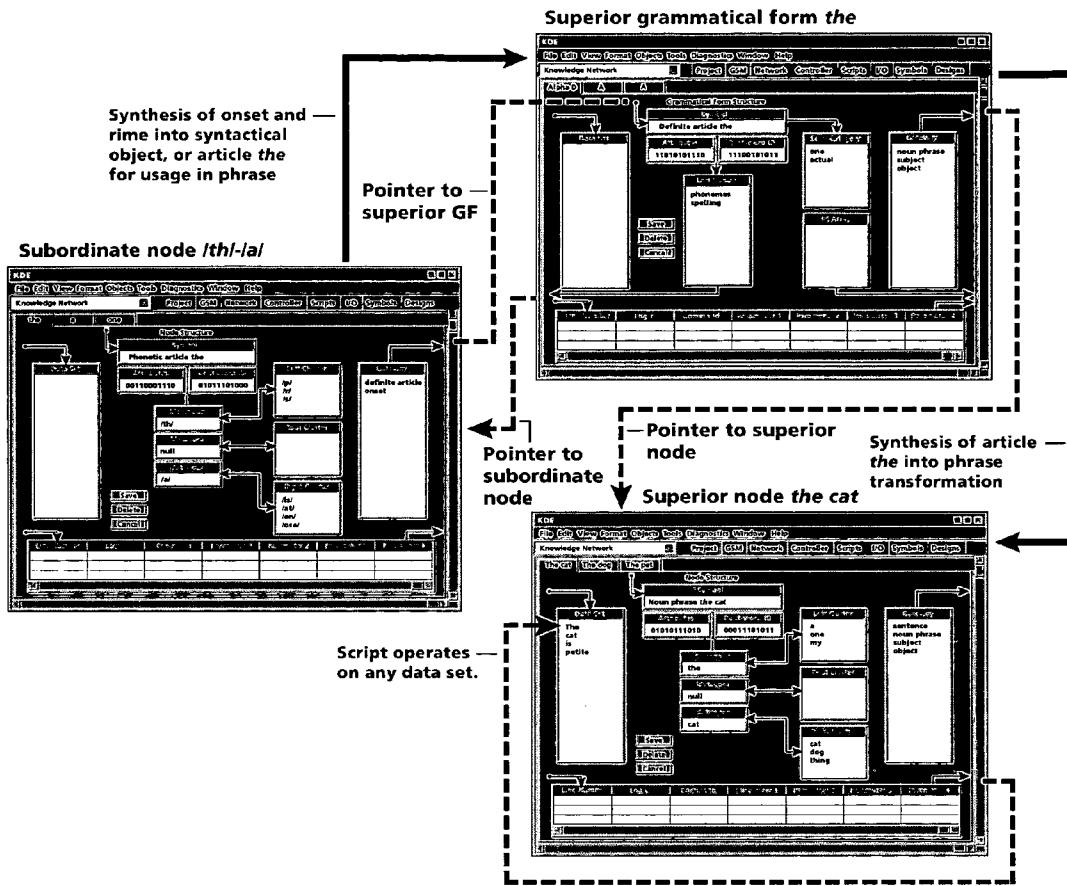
Superior grammatical form *the*

Synthesis of onset and rime into syntactical object, or article *the* for usage in phrase

Pointer to superior GF

Subordinate node /th/-/a/

KDE
File Edit View Format Objects Tools Diagnostics Window Help
Knowledge Network
Project GSM Network Controller Scripts I/O Symbols Designs
Node Structure
Phonetic article the
00110001110
01011101000
/th/
null
/a/
/p/
/n/
/s/
definite article
onset
/a/
/at/
/en/
/ose/
Save
Delete
Cancel

KDE
File Edit View Format Objects Tools Diagnostics Window Help
Knowledge Network
Project GSM Network Controller Scripts I/O Symbols Designs
Grammatical Form Structure
Definite article the
11010101110
11100101011
phonemes
spelling
one
actual
noun phrase
subject
object
Save
Delete
Cancel

Pointer to subordinate node

Pointer to superior node

Synthesis of article *the* into phrase transformation

Superior node *the cat*

KDE
File Edit View Format Objects Tools Diagnostics Window Help
Knowledge Network
Project GSM Network Controller Scripts I/O Symbols Designs
The cat The dog The pet
Node Structure
Noun phrase the cat
01010111010
00011101011
The
cat
is
petite
the
null
cat
a
one
my
cat
dog
thing
sentence
noun phrase
subject
object
Save
Delete
Cancel

Script operates on any data set.